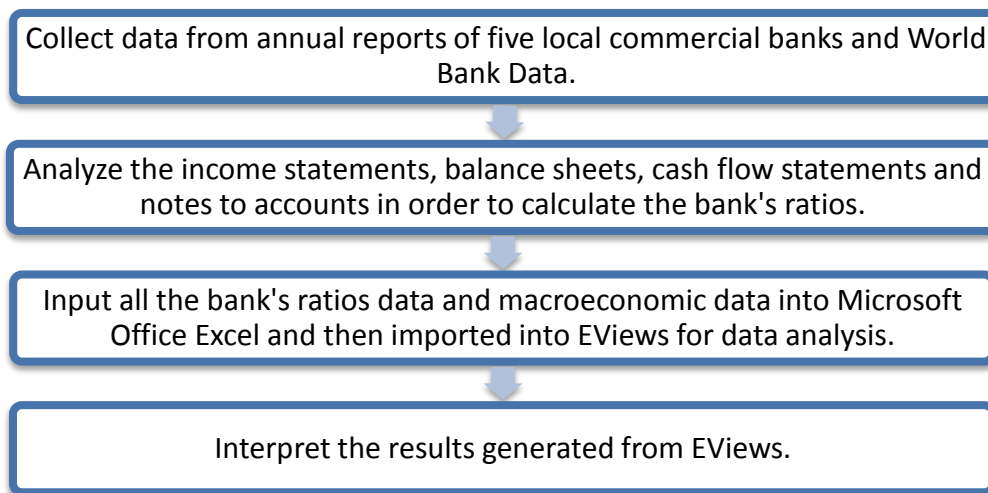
Collect data from annual reports of five local commercial banks and World Bank Data.

Analyze the income statements, balance sheets, cash flow statements and notes to accounts in order to calculate the bank's ratios.

Input all the bank's ratios data and macroeconomic data into Microsoft Office Excel and then imported into EViews for data analysis.

Interpret the results generated from EViews.